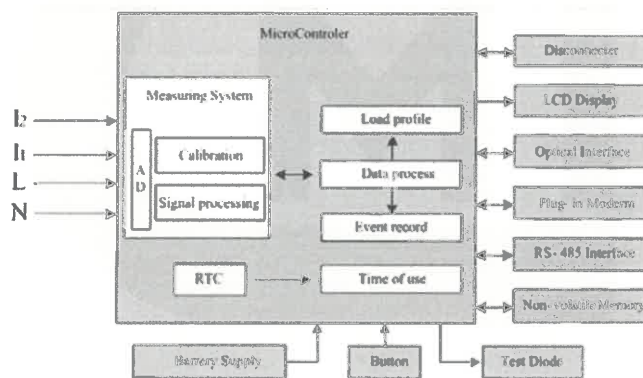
MicroControler

Measuring System

A
D

Calibration

Signal processing

Load profile

Data process

Event record

RTC

Time of use

I2
I1
L
N

Disconnecter

LCD Display

Optical Interface

Plug-in Modem

RS-485 Interface

Non-volatile Memory

Battery Supply

Button

Test Diode